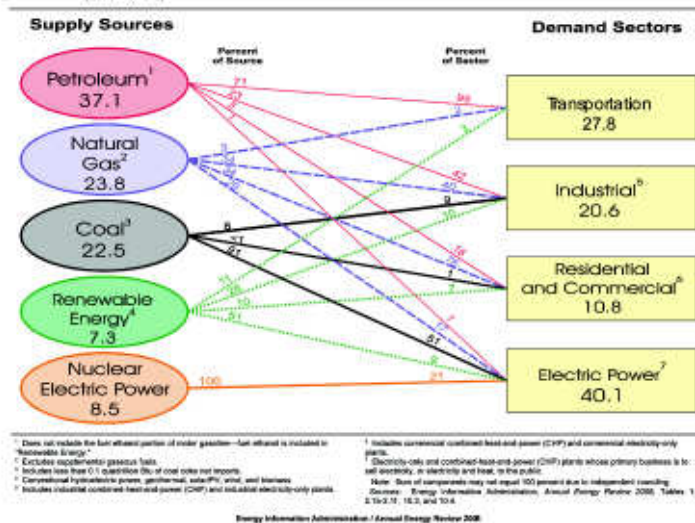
Supply Sources

Demand Sectors

Percent of Source

Percent of Sector

Petroleum$^1$ 37.1

Natural Gas$^2$ 23.8

Coal$^3$ 22.5

Renewable Energy$^4$ 7.3

Nuclear Electric Power 8.5

Transportation 27.8

Industrial$^5$ 20.6

Residential and Commercial$^6$ 10.8

Electric Power$^7$ 40.1

71

95

23

2

3

42

9

40

35

8

76

1

7

91

16

51

100

21

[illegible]

$^1$ Does not include the fuel ethanol portion of motor gasoline—fuel ethanol is included in "Renewable Energy."
$^2$ Excludes supplemental gaseous fuels.
$^3$ Includes less than 0.1 quadrillion Btu of coal coke net imports.
$^4$ Conventional hydroelectric power, geothermal, solar/PV, wind, and biomass.
$^5$ Includes industrial combined-heat-and-power (CHP) and industrial electricity-only plants.

$^6$ Includes commercial combined-heat-and-power (CHP) and commercial electricity-only plants.
$^7$ Electricity-only and combined-heat-and-power (CHP) plants whose primary business is to sell electricity, or electricity and heat, to the public.
Note: Sum of components may not equal 100 percent due to independent rounding.
Sources: Energy Information Administration, Annual Energy Review 2008, Tables 1.3, 2.1b-2.1f, 10.3, and 10.4.

Energy Information Administration / Annual Energy Review 2008